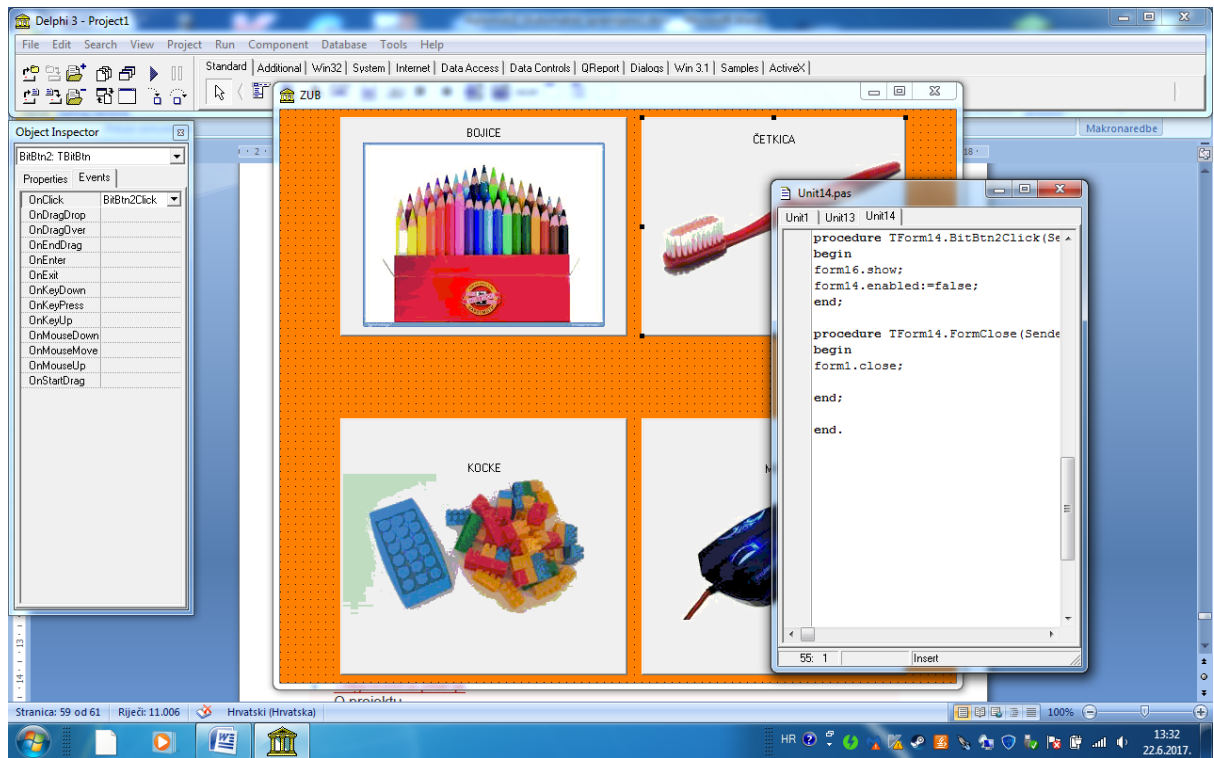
Delphi 3 - Project1

File Edit Search View Project Run Component Database Tools Help

Standard | Additional | Win32 | System | Internet | Data Access | Data Controls | QReport | Dialogs | Win 3.1 | Samples | ActiveX |

Object Inspector

BitBtn2: TBitBtn

Properties Events

| OnClick | BitBtn2Click |
|---|---|
| OnDragDrop | |
| OnDragOver | |
| OnEndDrag | |
| OnEnter | |
| OnExit | |
| OnKeyDown | |
| OnKeyPress | |
| OnKeyUp | |
| OnMouseDown | |
| OnMouseMove | |
| OnMouseUp | |
| OnStartDrag | |

ZUB

BOJICE

ČETKICA

KOCKE

M

Makronaredbe

Unit14.pas

Unit1 Unit13 Unit14

procedure TForm14.BitBtn2Click(Se
begin
form16.show;
form14.enabled:=false;
end;

procedure TForm14.FormClose(Sende
begin
form1.close;

end;

end.

55: 1 Insert

O projektu

Stranica: 59 od 61 Riječi: 11.006 Hrvatski (Hrvatska) 100%

HR 13:32 22.6.2017.